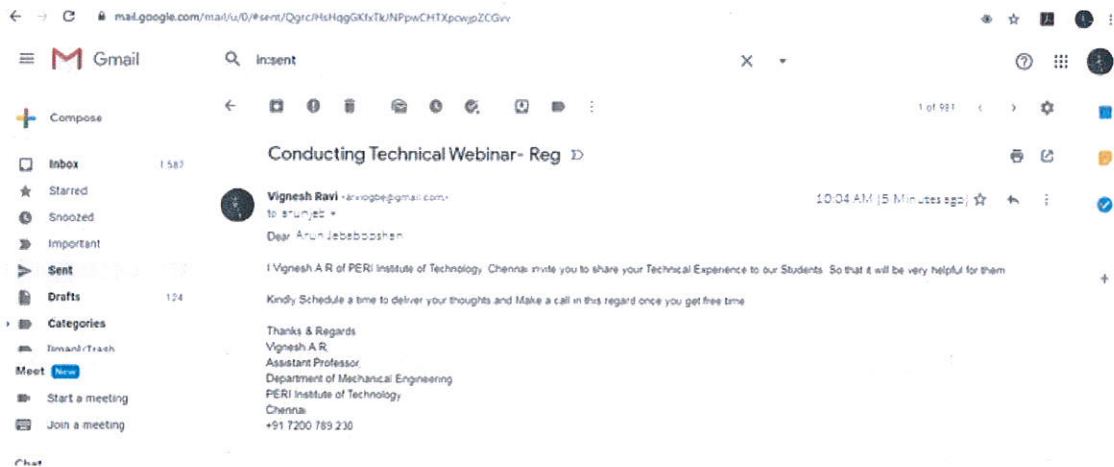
mail.google.com/mail/u/0/#sent/QgrcHsHqgGKfxTkNPpwCHTXpcwjpZCGvv

Gmail

in:sent

Compose

Inbox 1,587
Starred
Snoozed
Important
Sent
Drafts 124
Categories
[Imap]/Trash

Meet New
Start a meeting
Join a meeting

Chat

1 of 981

Conducting Technical Webinar- Reg

Vignesh Ravi <arvrogbe@gmail.com>
to arunjeb

10:04 AM (5 Minutes ago)

Dear Arun Jebaboopshan

I Vignesh A R of PERI Institute of Technology Chennai invite you to share your Technical Experience to our Students So that it will be very helpful for them

Kindly Schedule a time to deliver your thoughts and Make a call in this regard once you get free time

Thanks & Regards
Vignesh A R
Assistant Professor
Department of Mechanical Engineering
PERI Institute of Technology
Chennai
+91 7200 789 230